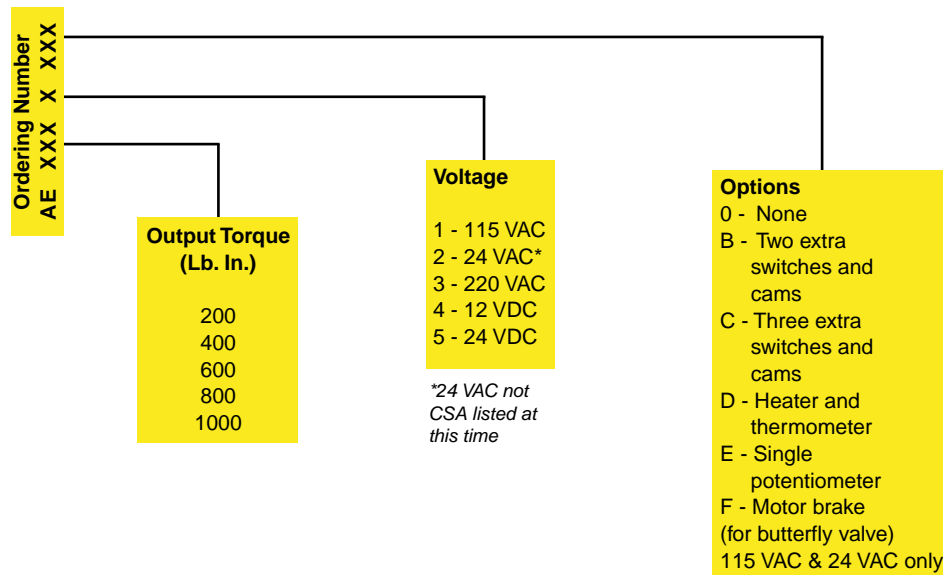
Ordering Number
AE XXX X XXX

Output Torque
(Lb. In.)

200
400
600
800
1000

Voltage

1 - 115 VAC
2 - 24 VAC*
3 - 220 VAC
4 - 12 VDC
5 - 24 VDC

*24 VAC not CSA listed at this time

Options
0 - None
B - Two extra switches and cams
C - Three extra switches and cams
D - Heater and thermometer
E - Single potentiometer
F - Motor brake
(for butterfly valve)
115 VAC & 24 VAC only